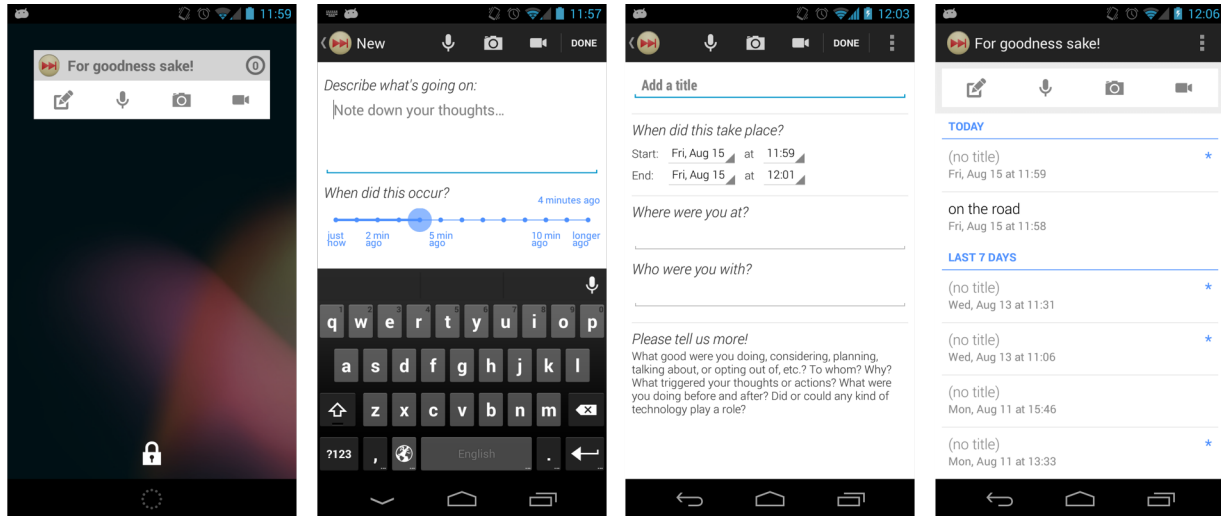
11:59

For goodness sake!
0

11:57

New
DONE

Describe what's going on:
Note down your thoughts...

When did this occur?
4 minutes ago
just now
2 min ago
5 min ago
10 min ago
longer ago

1 q 2 w 3 e 4 r 5 t 6 y 7 u 8 i 9 o 0 p
a s d f g h j k l
z x c v b n m
?123
English

12:03

DONE

Add a title

When did this take place?
Start: Fri, Aug 15 at 11:59
End: Fri, Aug 15 at 12:01

Where were you at?

Who were you with?

Please tell us more!
What good were you doing, considering, planning, talking about, or opting out of, etc.? To whom? Why? What triggered your thoughts or actions? What were you doing before and after? Did or could any kind of technology play a role?

12:06

For goodness sake!

TODAY
(no title)
Fri, Aug 15 at 11:59
on the road
Fri, Aug 15 at 11:58
LAST 7 DAYS
(no title)
Wed, Aug 13 at 11:31
(no title)
Wed, Aug 13 at 11:06
(no title)
Mon, Aug 11 at 15:46
(no title)
Mon, Aug 11 at 13:33